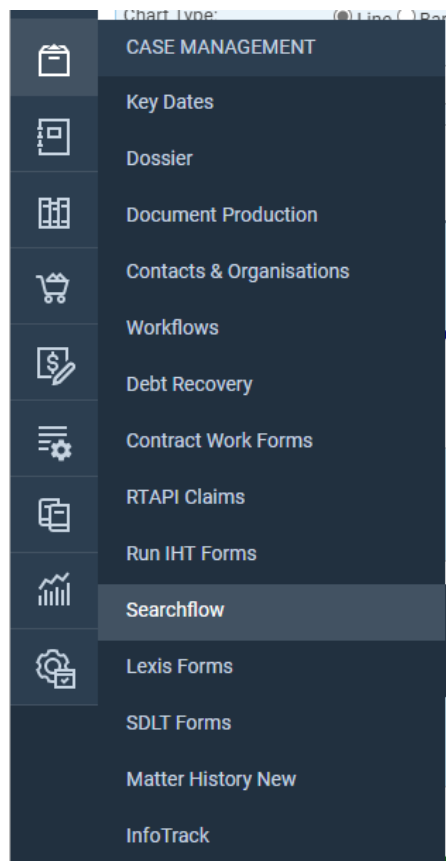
Chart Type: Line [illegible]

CASE MANAGEMENT

Key Dates

Dossier

Document Production

Contacts & Organisations

Workflows

Debt Recovery

Contract Work Forms

RTAPI Claims

Run IHT Forms

Searchflow

Lexis Forms

SDLT Forms

Matter History New

InfoTrack